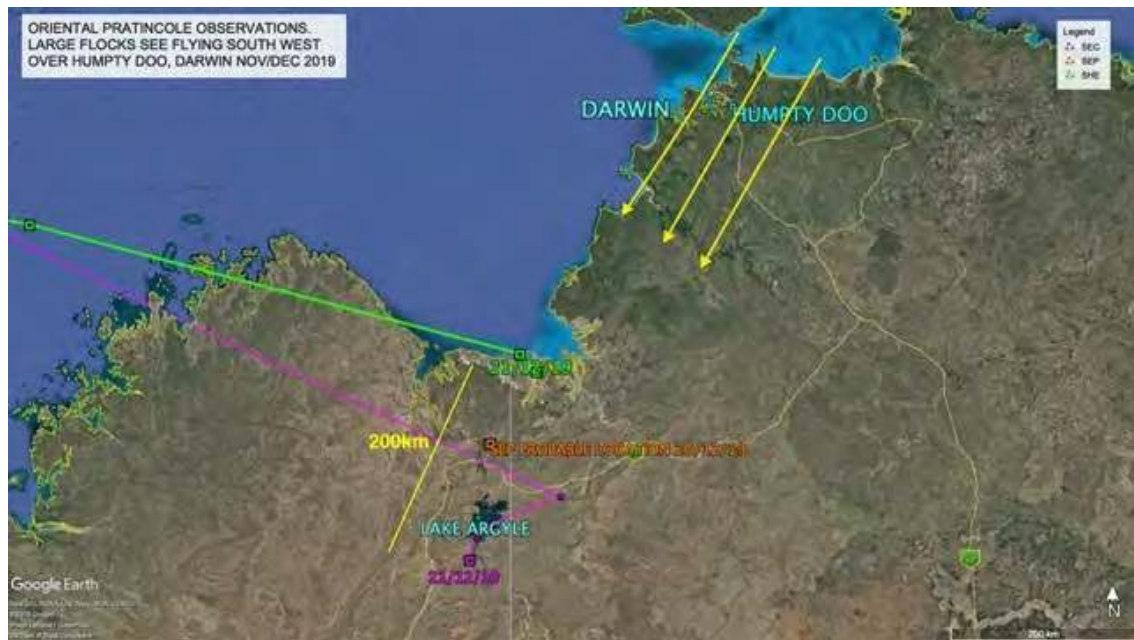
ORIENTAL PRATINCOLE OBSERVATIONS. LARGE FLOCKS SEE FLYING SOUTH WEST OVER HUMPTY DOO, DARWIN NOV/DEC 2019

Legend
SEC
SEP
SHE

DARWIN

HUMPTY DOO

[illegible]

200km

SEP PROBABLE LOCATION 20/12/19

LAKE ARGYLE

21/12/19

Google Earth

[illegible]

N

200 km